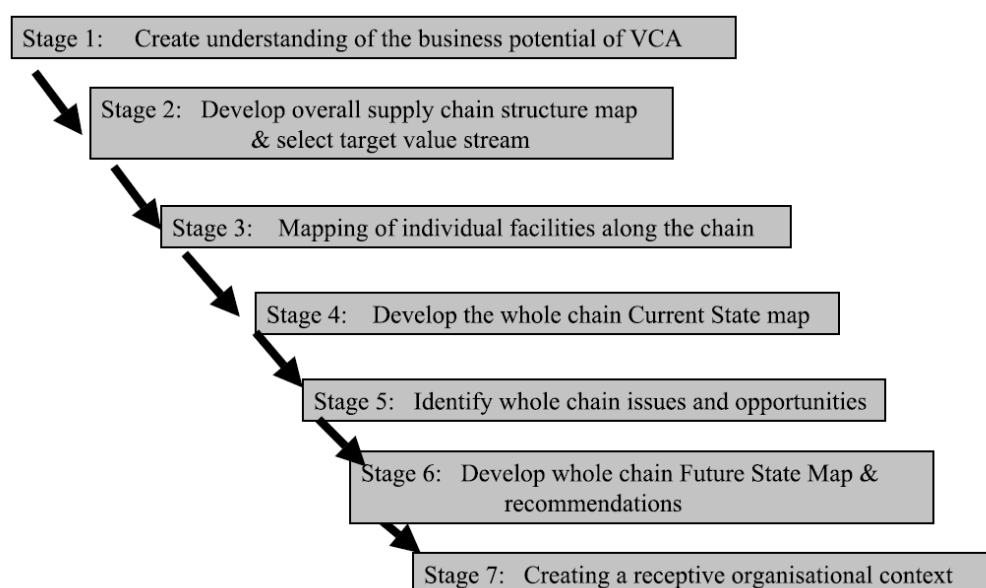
Stage 1: Create understanding of the business potential of VCA

Stage 2: Develop overall supply chain structure map & select target value stream

Stage 3: Mapping of individual facilities along the chain

Stage 4: Develop the whole chain Current State map

Stage 5: Identify whole chain issues and opportunities

Stage 6: Develop whole chain Future State Map & recommendations

Stage 7: Creating a receptive organisational context